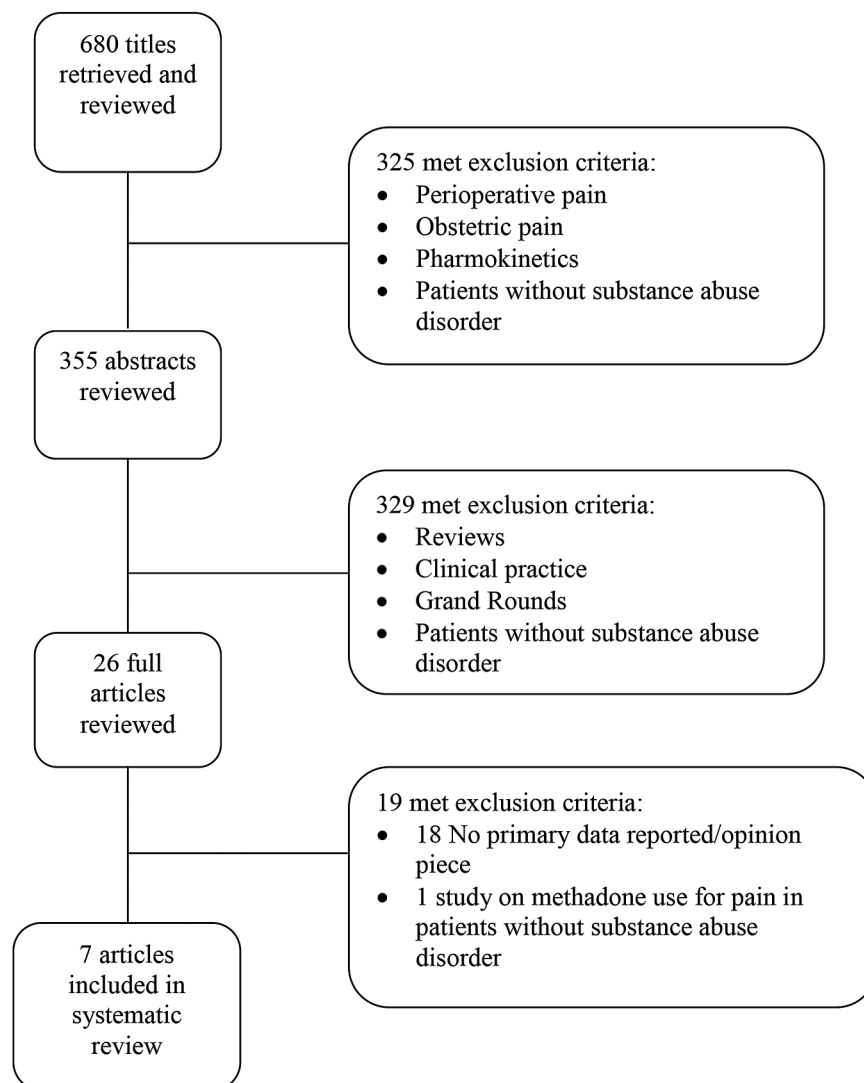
680 titles retrieved and reviewed

325 met exclusion criteria:
- Perioperative pain
- Obstetric pain
- Pharmokinetics
- Patients without substance abuse disorder

355 abstracts reviewed

329 met exclusion criteria:
- Reviews
- Clinical practice
- Grand Rounds
- Patients without substance abuse disorder

26 full articles reviewed

19 met exclusion criteria:
- 18 No primary data reported/opinion piece
- 1 study on methadone use for pain in patients without substance abuse disorder

7 articles included in systematic review